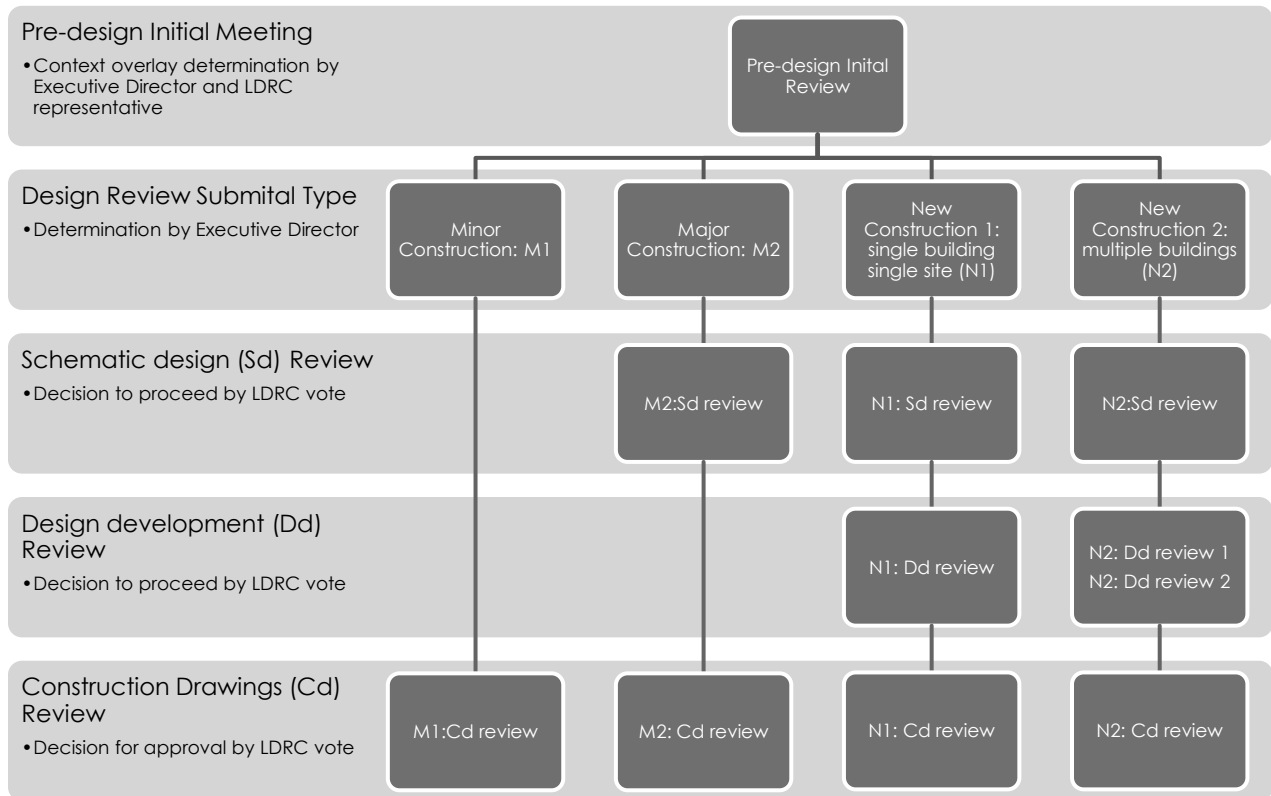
Pre-design Initial Meeting
•Context overlay determination by Executive Director and LDRC representative

Pre-design Inital Review

Design Review Submital Type
•Determination by Executive Director

Minor Construction: M1

Major Construction: M2

New Construction 1: single building single site (N1)

New Construction 2: multiple buildings (N2)

Schematic design (Sd) Review
•Decision to proceed by LDRC vote

M2:Sd review

N1: Sd review

N2:Sd review

Design development (Dd) Review
•Decision to proceed by LDRC vote

N1: Dd review

N2: Dd review 1
N2: Dd review 2

Construction Drawings (Cd) Review
•Decision for approval by LDRC vote

M1:Cd review

M2: Cd review

N1: Cd review

N2: Cd review